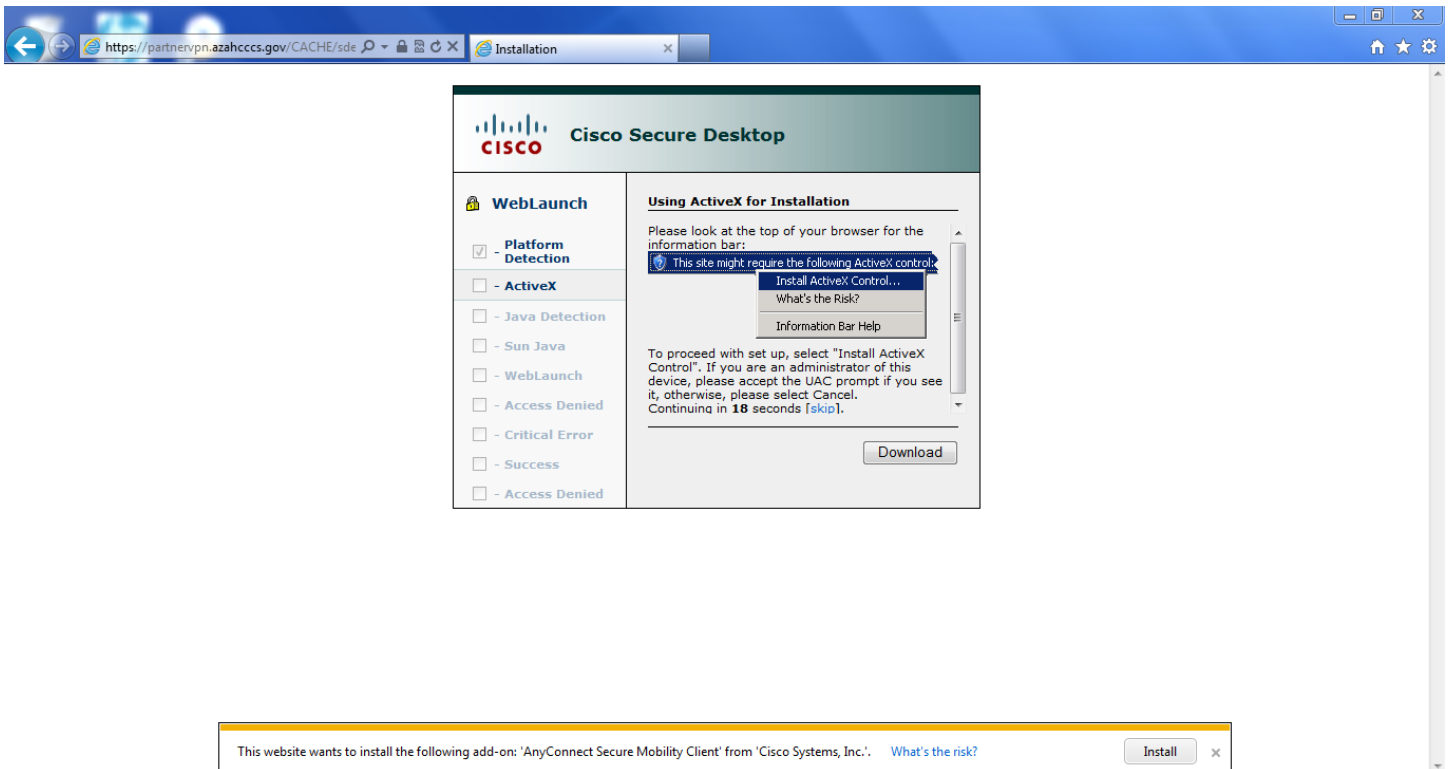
https://partnervpn.azahcccs.gov/CACHE/sde
Installation

CISCO
Cisco Secure Desktop

WebLaunch
- Platform Detection
- ActiveX
- Java Detection
- Sun Java
- WebLaunch
- Access Denied
- Critical Error
- Success
- Access Denied

Using ActiveX for Installation

Please look at the top of your browser for the information bar:

This site might require the following ActiveX control:
Install ActiveX Control...
What's the Risk?
Information Bar Help

To proceed with set up, select "Install ActiveX Control". If you are an administrator of this device, please accept the UAC prompt if you see it, otherwise, please select Cancel.
Continuing in **18** seconds [skip].

Download

This website wants to install the following add-on: 'AnyConnect Secure Mobility Client' from 'Cisco Systems, Inc.'. What's the risk?
Install
×